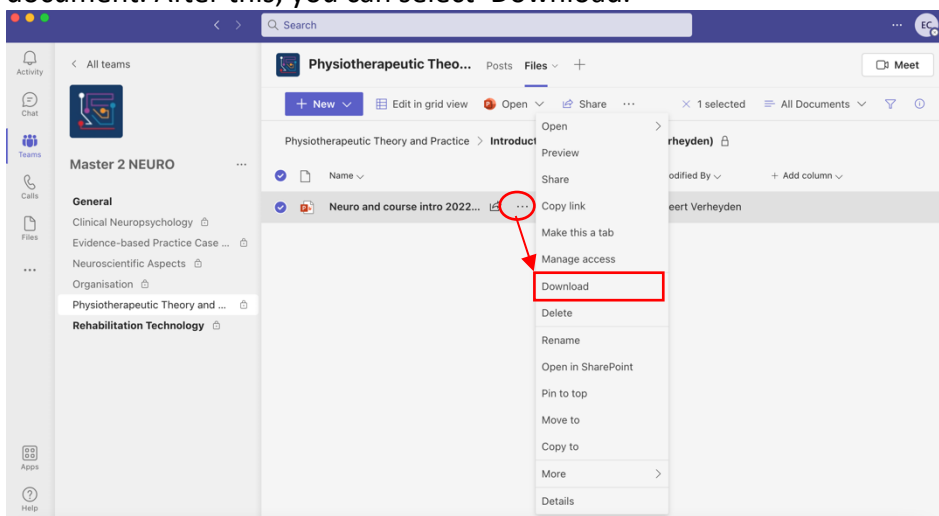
document. After this, you can select 'Download.'

Search

EC

Activity
Chat
Teams
Calls
Files
...
Apps
Help

All teams

Master 2 NEURO

General
Clinical Neuropsychology
Evidence-based Practice Case ...
Neuroscientific Aspects
Organisation
Physiotherapeutic Theory and ...
Rehabilitation Technology

Physiotherapeutic Theo... Posts Files +

Meet

+ New
Edit in grid view
Open
Share
...
1 selected
All Documents

Physiotherapeutic Theory and Practice > Introduct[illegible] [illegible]rheyden)

Name
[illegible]odified By
+ Add column

Neuro and course intro 2022...
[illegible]eert Verheyden

Open
Preview
Share
Copy link
Make this a tab
Manage access
Download
Delete
Rename
Open in SharePoint
Pin to top
Move to
Copy to
More
Details